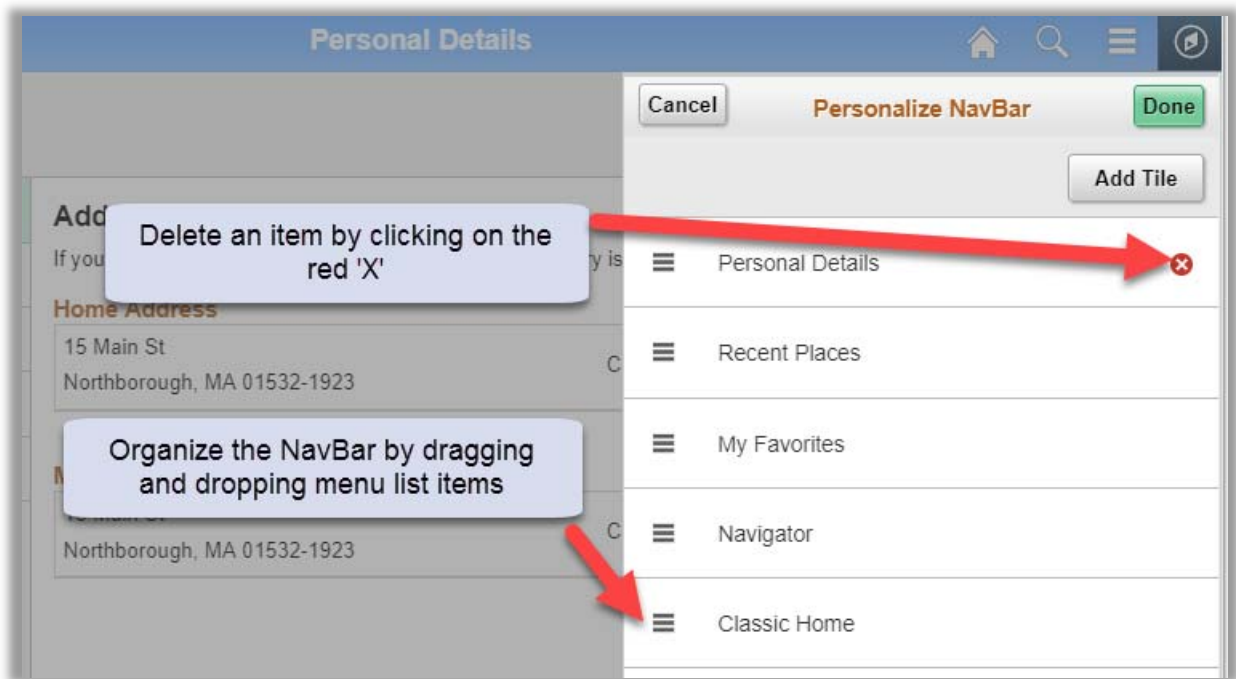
Personal Details

Cancel

Personalize NavBar

Done

Add Tile

Add

If you

y is

Delete an item by clicking on the red 'X'

Home Address

15 Main St

Northborough, MA 01532-1923

C

Organize the NavBar by dragging and dropping menu list items

M

Northborough, MA 01532-1923

C

Personal Details

Recent Places

My Favorites

Navigator

Classic Home